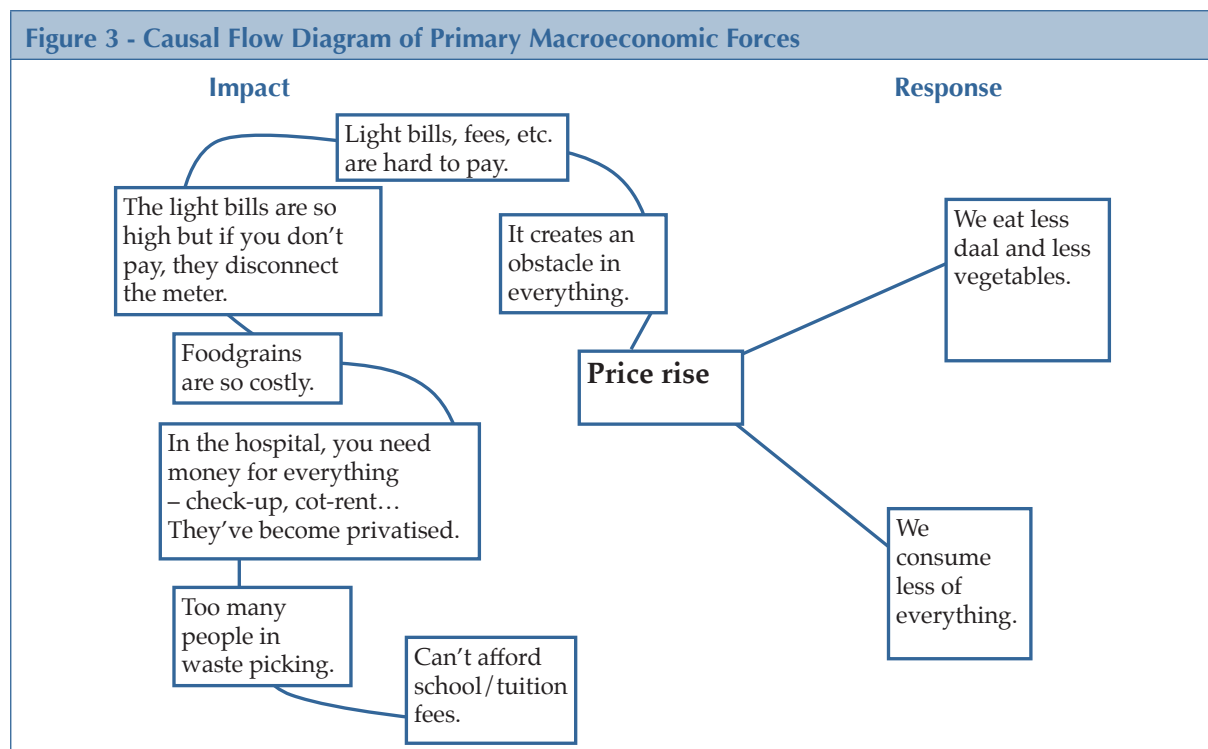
Figure 3 - Causal Flow Diagram of Primary Macroeconomic Forces

Impact

Response

Light bills, fees, etc. are hard to pay.

The light bills are so high but if you don't pay, they disconnect the meter.

It creates an obstacle in everything.

We eat less daal and less vegetables.

Foodgrains are so costly.

Price rise

In the hospital, you need money for everything – check-up, cot-rent… They've become privatised.

We consume less of everything.

Too many people in waste picking.

Can't afford school/tuition fees.